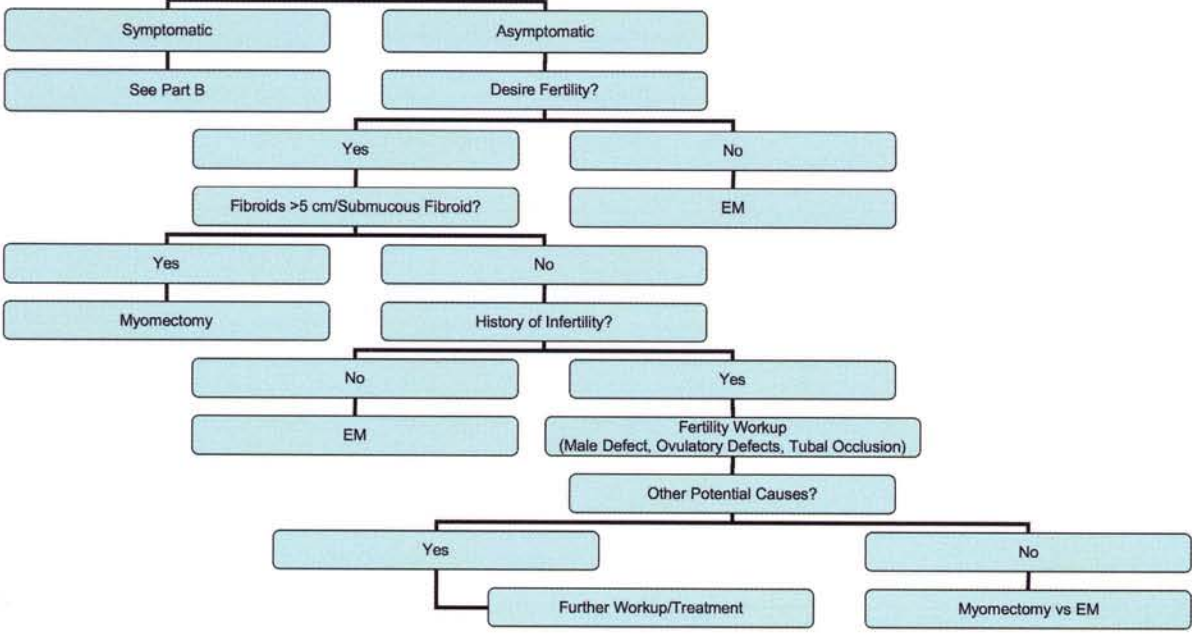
Symptomatic

See Part B

Asymptomatic

Desire Fertility?

Yes

Fibroids >5 cm/Submucous Fibroid?

No

EM

Yes

Myomectomy

No

History of Infertility?

No

EM

Yes

Fertility Workup
(Male Defect, Ovulatory Defects, Tubal Occlusion)

Other Potential Causes?

Yes

Further Workup/Treatment

No

Myomectomy vs EM